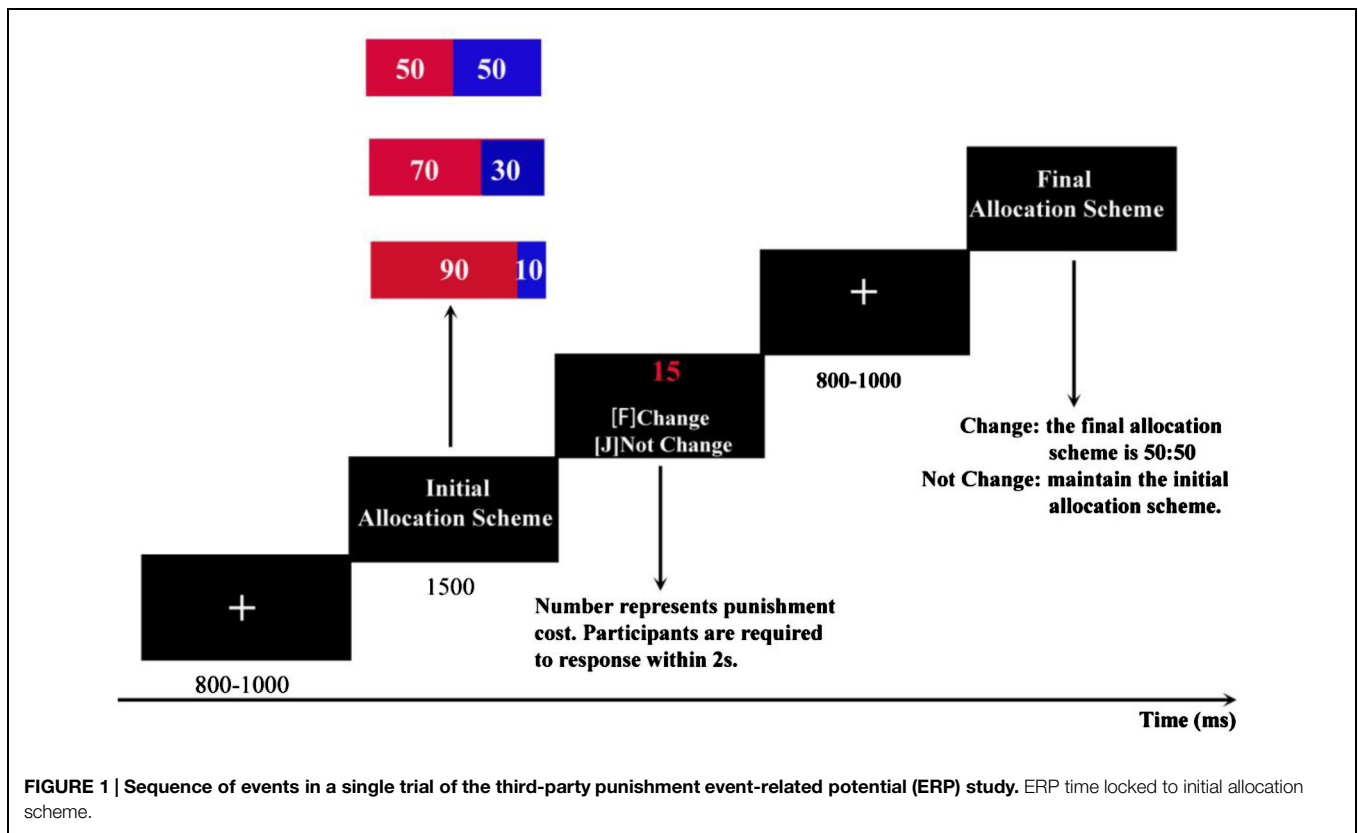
50 50

70 30

90 10

+

800-1000

Initial Allocation Scheme

1500

15

[F]Change
[J]Not Change

Number represents punishment cost. Participants are required to response within 2s.

+

800-1000

Final Allocation Scheme

Change: the final allocation scheme is 50:50
Not Change: maintain the initial allocation scheme.

Time (ms)

FIGURE 1 | Sequence of events in a single trial of the third-party punishment event-related potential (ERP) study. ERP time locked to initial allocation scheme.